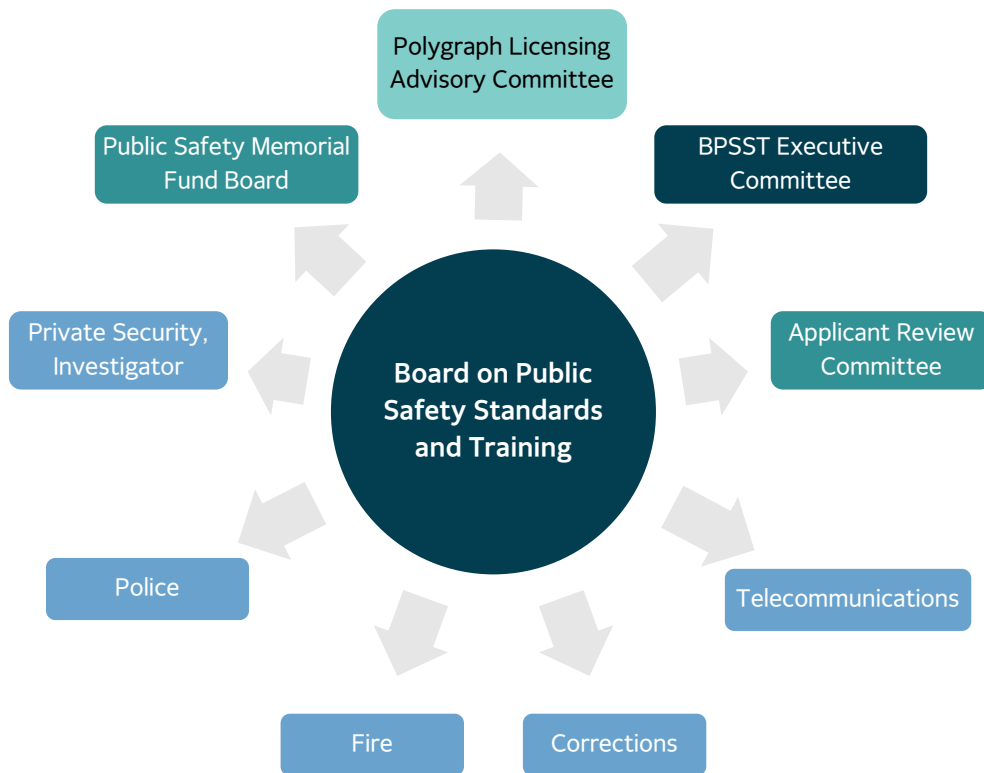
Board on Public Safety Standards and Training

Polygraph Licensing Advisory Committee

BPSST Executive Committee

Applicant Review Committee

Telecommunications

Corrections

Fire

Police

Private Security, Investigator

Public Safety Memorial Fund Board